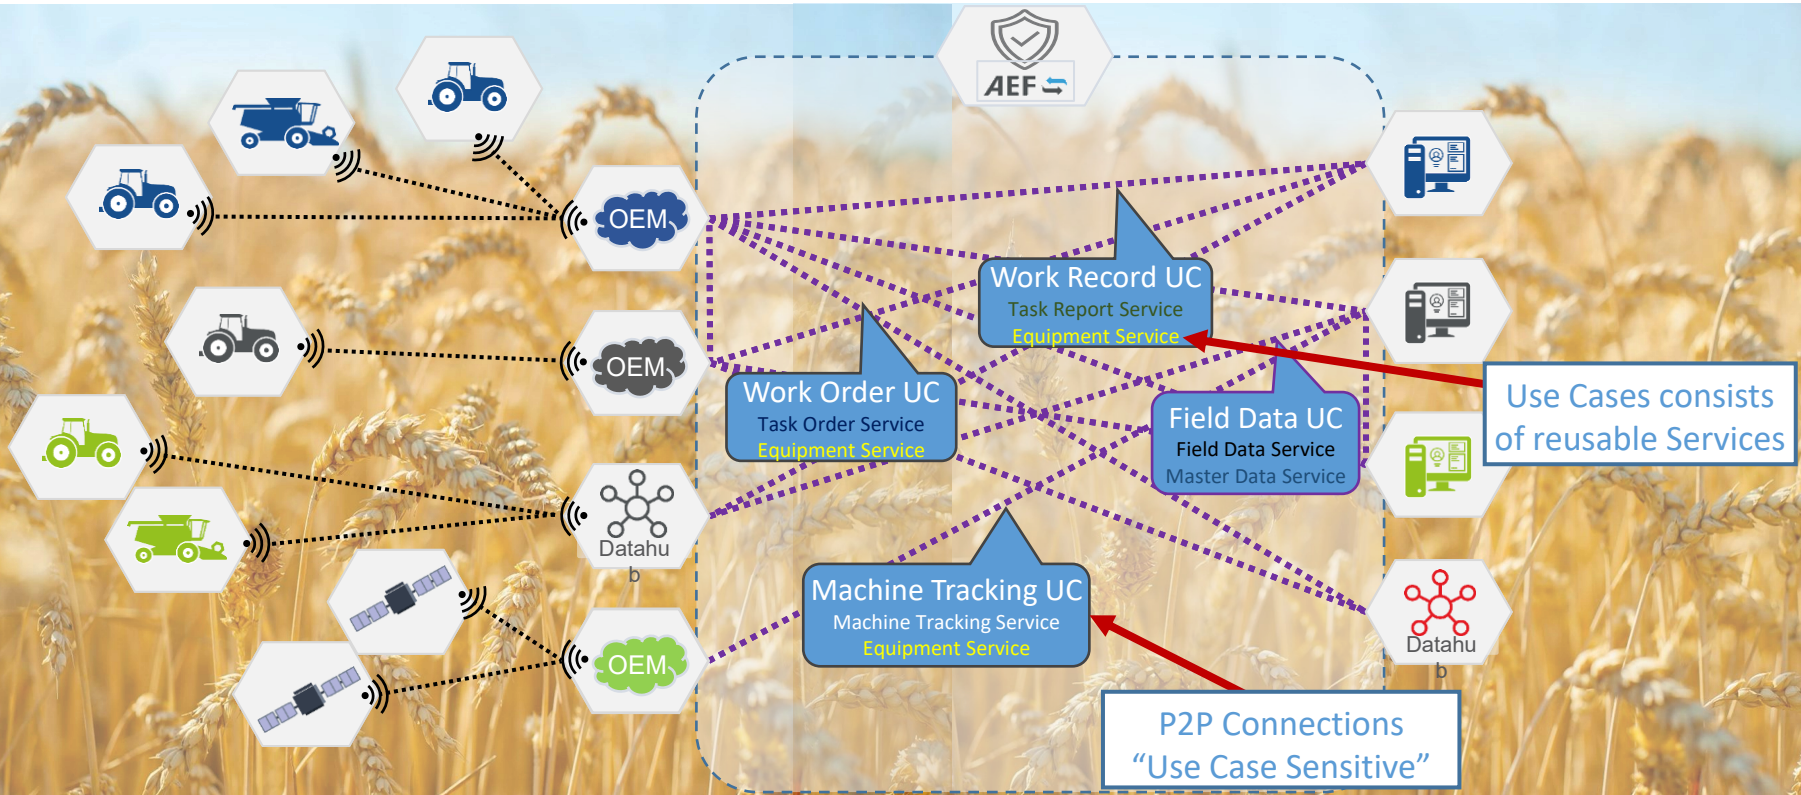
AEF

OEM

OEM

Datahub

OEM

Work Record UC
Task Report Service
Equipment Service

Work Order UC
Task Order Service
Equipment Service

Field Data UC
Field Data Service
Master Data Service

Machine Tracking UC
Machine Tracking Service
Equipment Service

Datahub

Use Cases consists of reusable Services

P2P Connections
“Use Case Sensitive”